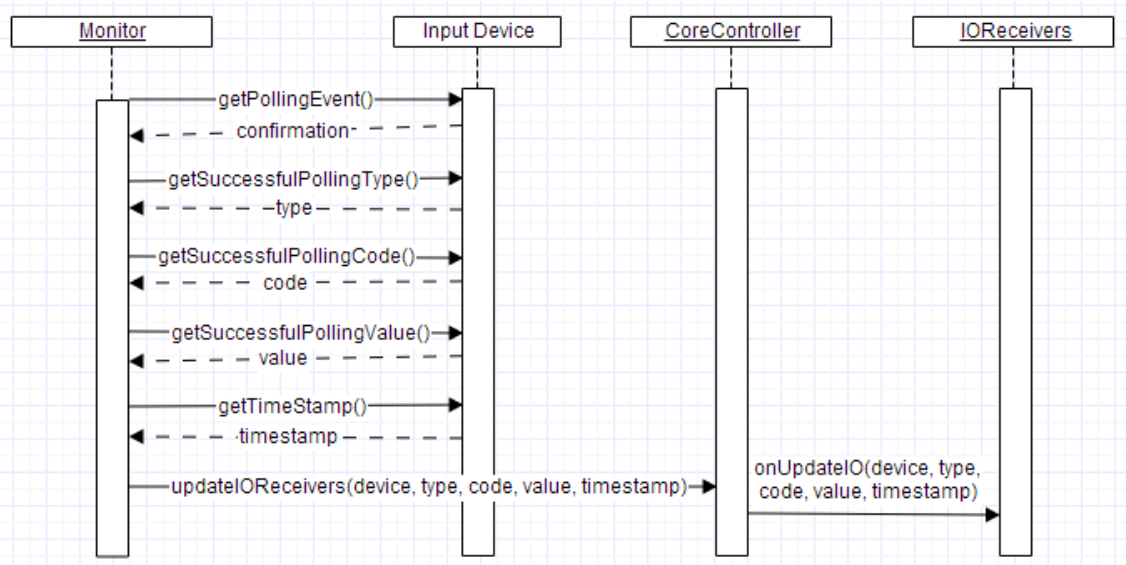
Monitor

Input Device

CoreController

IOReceivers

getPollingEvent()

confirmation

getSuccessfulPollingType()

type

getSuccessfulPollingCode()

code

getSuccessfulPollingValue()

value

getTimeStamp()

timestamp

updateIOReceivers(device, type, code, value, timestamp)

onUpdateIO(device, type, code, value, timestamp)